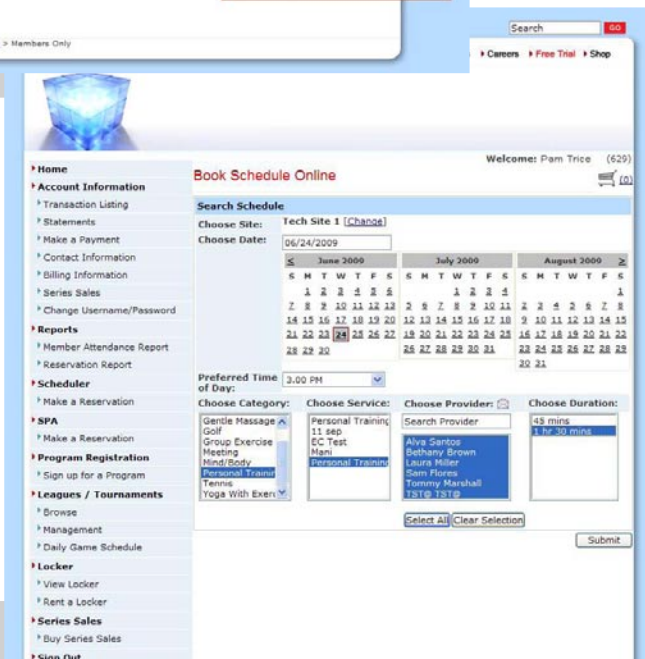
> Members Only

Search GO

▸ Careers ▸ Free Trial ▸ Shop

Welcome: Pam Trice (629)

(0)

▸ Home
▸ Account Information
Transaction Listing
Statements
Make a Payment
Contact Information
Billing Information
Series Sales
Change Username/Password
▸ Reports
Member Attendance Report
Reservation Report
▸ Scheduler
Make a Reservation
▸ SPA
Make a Reservation
▸ Program Registration
Sign up for a Program
▸ Leagues / Tournaments
Browse
Management
Daily Game Schedule
▸ Locker
View Locker
Rent a Locker
▸ Series Sales
Buy Series Sales
▸ Sign Out

Book Schedule Online

Search Schedule

Choose Site: Tech Site 1 [Change]

Choose Date: 06/24/2009

| < | | | June 2009 | | | |
|---|---|---|---|---|---|---|
| S | M | T | W | T | F | S |
| | 1 | 2 | 3 | 4 | 5 | 6 |
| 7 | 8 | 9 | 10 | 11 | 12 | 13 |
| 14 | 15 | 16 | 17 | 18 | 19 | 20 |
| 21 | 22 | 23 | 24 | 25 | 26 | 27 |
| 28 | 29 | 30 | | | | |

| | | | July 2009 | | | |
|---|---|---|---|---|---|---|
| S | M | T | W | T | F | S |
| | | | 1 | 2 | 3 | 4 |
| 5 | 6 | 7 | 8 | 9 | 10 | 11 |
| 12 | 13 | 14 | 15 | 16 | 17 | 18 |
| 19 | 20 | 21 | 22 | 23 | 24 | 25 |
| 26 | 27 | 28 | 29 | 30 | 31 | |

| | | | August 2009 | | | > |
|---|---|---|---|---|---|---|
| S | M | T | W | T | F | S |
| | | | | | | 1 |
| 2 | 3 | 4 | 5 | 6 | 7 | 8 |
| 9 | 10 | 11 | 12 | 13 | 14 | 15 |
| 16 | 17 | 18 | 19 | 20 | 21 | 22 |
| 23 | 24 | 25 | 26 | 27 | 28 | 29 |
| 30 | 31 | | | | | |

Preferred Time of Day: 3:00 PM

Choose Category:
Gentle Massage
Golf
Group Exercise
Meeting
Mind/Body
Personal Trainin
Tennis
Yoga With Exerc

Choose Service:
Personal Training
11 sep
EC Test
Mani
Personal Training

Choose Provider:
Search Provider
Alva Santos
Bethany Brown
Laura Miller
Sam Flores
Tommy Marshall
TST@ TST@

Choose Duration:
45 mins
1 hr 30 mins

Select All Clear Selection

Submit